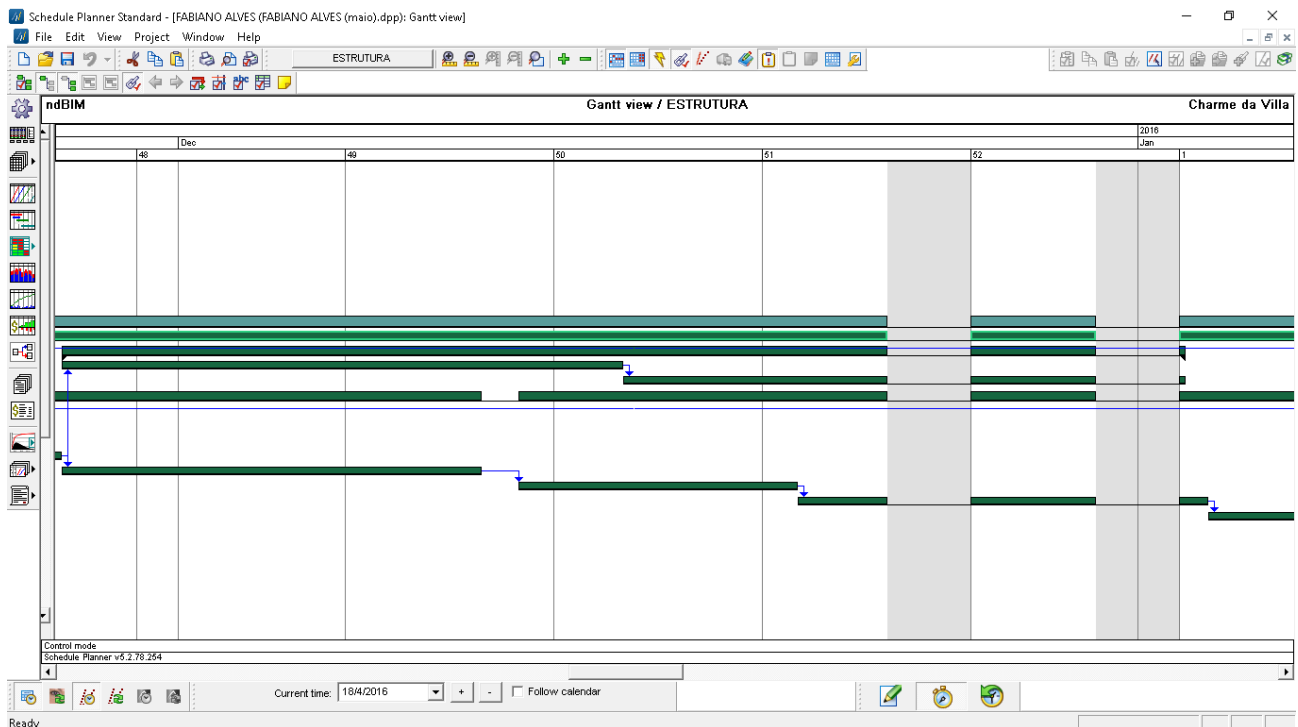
Schedule Planner Standard - [FABIANO ALVES (FABIANO ALVES (maio).dpp): Gantt view]

File Edit View Project Window Help

ESTRUTURA

ndBIM Gantt view / ESTRUTURA Charme da Villa

2016

Dec Jan

48 49 50 51 52 1

Control mode

Schedule Planner v5.2.78.254

Current time: 18/4/2016 + - Follow calendar

Ready